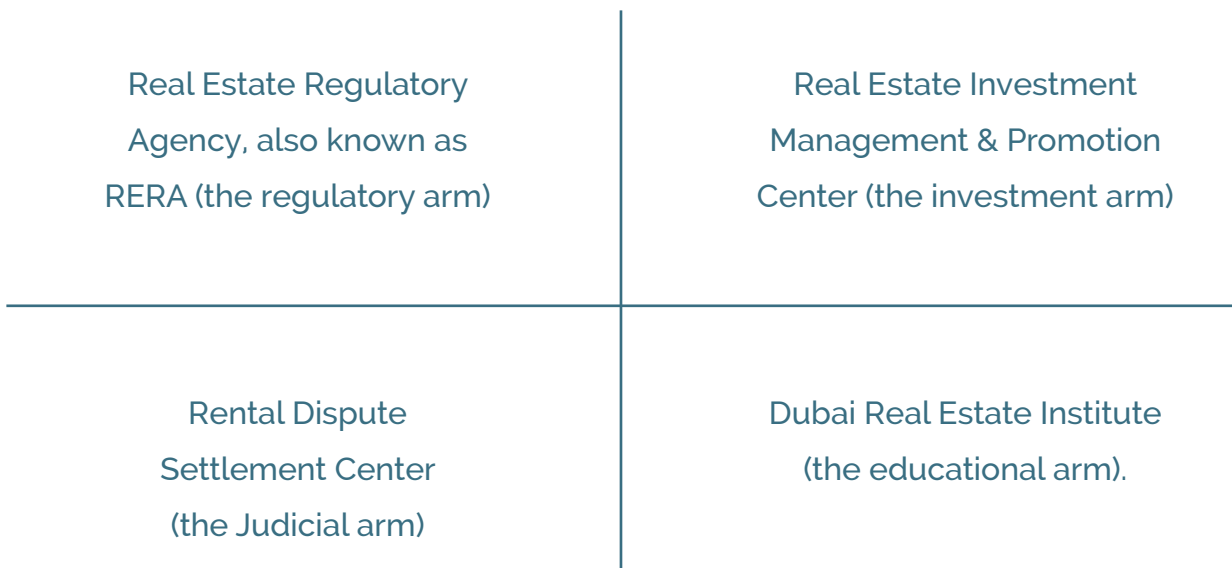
Real Estate Regulatory Agency, also known as RERA (the regulatory arm)

Real Estate Investment Management & Promotion Center (the investment arm)

Rental Dispute Settlement Center (the Judicial arm)

Dubai Real Estate Institute (the educational arm).